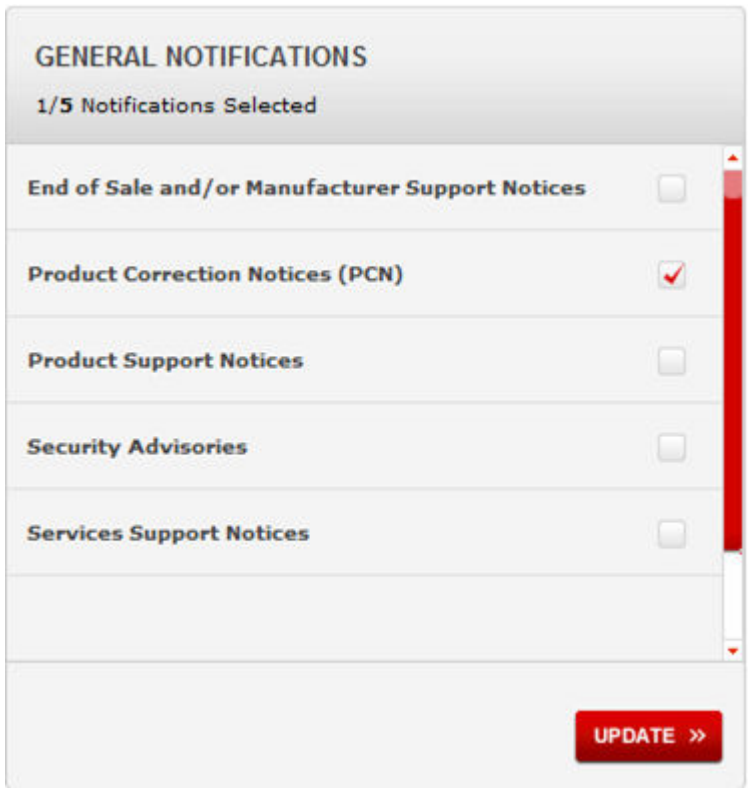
GENERAL NOTIFICATIONS

1/5 Notifications Selected

End of Sale and/or Manufacturer Support Notices

Product Correction Notices (PCN)

Product Support Notices

Security Advisories

Services Support Notices

UPDATE »